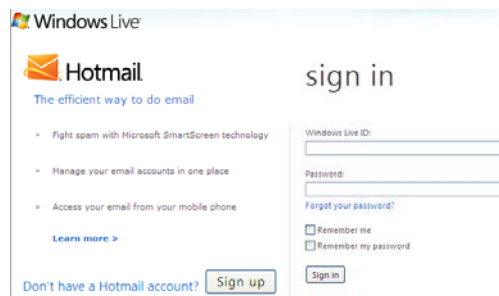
Windows Live

Hotmail

The efficient way to do email

Fight spam with Microsoft SmartScreen technology

Manage your email accounts in one place

Access your email from your mobile phone

Learn more >

Don't have a Hotmail account? Sign up

sign in

Windows Live ID:

Password:

Forgot your password?

Remember me

Remember my password

Sign in